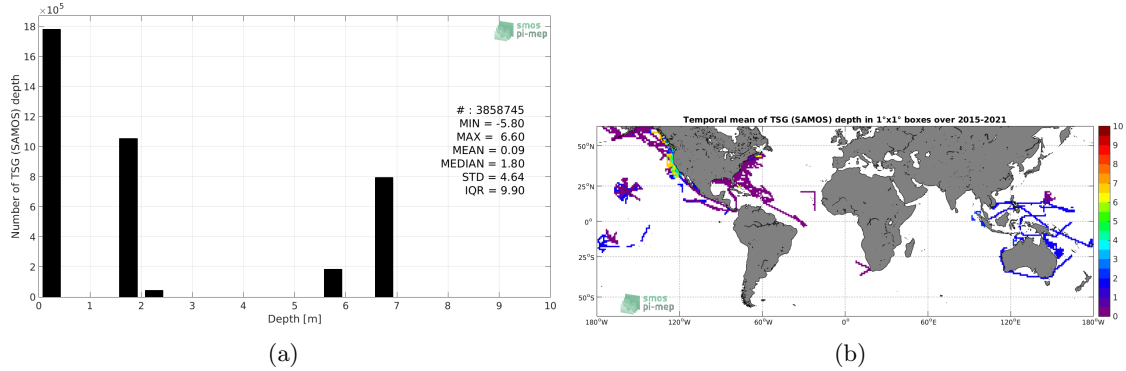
$\times10^5$
18
16
14
12
10
8
6
4
2
0
Number of TSG (SAMOS) depth
0 1 2 3 4 5 6 7 8 9 10
Depth [m]
smos pi-mep
# : 3858745
MIN = -5.80
MAX = 6.60
MEAN = 0.09
MEDIAN = 1.80
STD = 4.64
IQR = 9.90

(a)

Temporal mean of TSG (SAMOS) depth in 1°x1° boxes over 2015-2021
50°N
25°N
0°
25°S
50°S
180°W 120°W 60°W 0° 60°E 120°E 180°W
10
9
8
7
6
5
4
3
2
1
0
smos pi-mep

(b)